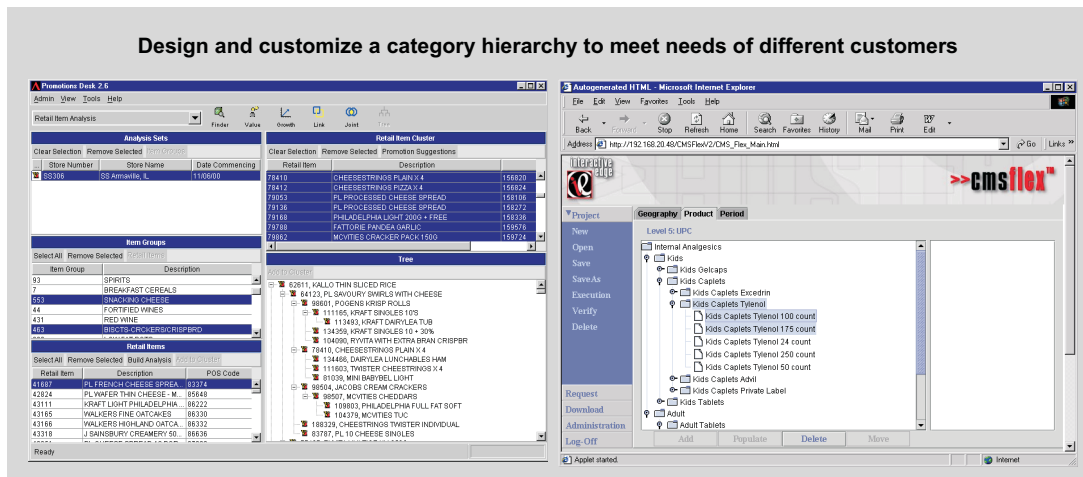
Design and customize a category hierarchy to meet needs of different customers

Promotions Desk 2.6

Admin View Tools Help

Retail Item Analysis

Finder Value Growth Link Joint Tree

Analysis Sets

Clear Selection Remove Selected Tree Groups

| Store Number | Store Name | Date Commencing |
|---|---|---|
| SS306 | SS Armaville, IL | 11/06/00 |

Item Groups

Select All Remove Selected Retail Items

| Item Group | Description |
|---|---|
| 93 | SPIRITS |
| 7 | BREAKFAST CEREALS |
| 553 | SNACKING CHEESE |
| 44 | FORTIFIED WINES |
| 431 | RED WINE |
| 463 | BISCTS-CRCKERS/CRISPBRD |

Retail Items

Select All Remove Selected Build Analysis Add to Cluster

| Retail Item | Description | POS Code |
|---|---|---|
| 41687 | PL FRENCH CHEESE SPREA... | 83374 |
| 42824 | PL WAFER THIN CHEESE - M... | 85640 |
| 43111 | KRAFT LIGHT PHILADELPHIA... | 86222 |
| 43165 | WALKERS FINE OATCAKES | 86330 |
| 43166 | WALKERS HIGHLAND OATCA... | 86332 |
| 43318 | J SAINSBURY CREAMERY 50... | 86636 |

Ready

Retail Item Cluster

Clear Selection Remove Selected Promotion Suggestions

| Retail Item | Description | |
|---|---|---|
| 78410 | CHEESESTRINGS PLAIN X 4 | 156820 |
| 78412 | CHEESESTRINGS PIZZA X 4 | 156824 |
| 79053 | PL PROCESSED CHEESE SPREAD | 158106 |
| 79136 | PL PROCESSED CHEESE SPREAD | 158272 |
| 79168 | PHILADELPHIA LIGHT 200G + FREE | 158336 |
| 79788 | FATTORIE PANDEA GARLIC | 159576 |
| 79862 | MCVITIES CRACKER PACK 150G | 159724 |

Tree

Add to Cluster

62811, KALLO THIN SLICED RICE
64123, PL SAVOURY SWIRLS WITH CHEESE
98601, POGENS KRISP ROLLS
111185, KRAFT SINGLES 10'S
113493, KRAFT DAIRYLEA TUB
134359, KRAFT SINGLES 10 + 30%
104090, RYVITA WITH EXTRA BRAN CRISPBR
78410, CHEESESTRINGS PLAIN X 4
134466, DAIRYLEA LUNCHABLES HAM
111603, TWISTER CHEESTRINGS X 4
81039, MINI BABYBEL LIGHT
90504, JACOBS CREAM CRACKERS
98507, MCVITIES CHEDDARS
109803, PL PHILADELPHIA FULL FAT SOFT
104379, MCVITIES TUC
188329, CHEESTRINGS TWISTER INDIVIDUAL
83787, PL 10 CHEESE SINGLES

Autogenerated HTML - Microsoft Internet Explorer

File Edit View Favorites Tools Help

Back Forward Stop Refresh Home Search Favorites History Mail Print Edit

Address http://192.168.20.48/CMSFlexV2/CMS_Flex_Main.html Go Links

interactive edge

>>cmsflex

Project
New
Open
Save
SaveAs
Execution
Verify
Delete

Request
Download
Administration
Log-Off

Geography Product Period

Level 5: UPC

Internal Analgesics
Kids
Kids Gelcaps
Kids Caplets
Kids Caplets Excedrin
Kids Caplets Tylenol
Kids Caplets Tylenol 100 count
Kids Caplets Tylenol 175 count
Kids Caplets Tylenol 24 count
Kids Caplets Tylenol 250 count
Kids Caplets Tylenol 50 count
Kids Caplets Advil
Kids Caplets Private Label
Kids Tablets
Adult
Adult Tablets

Add Populate Delete Move

Applet started.

Internet